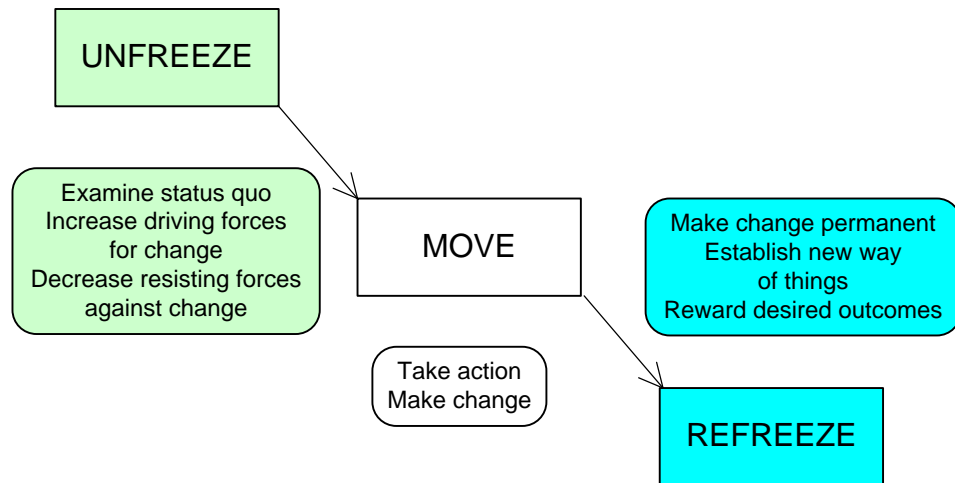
UNFREEZE

Examine status quo
Increase driving forces for change
Decrease resisting forces against change

MOVE

Make change permanent
Establish new way of things
Reward desired outcomes

Take action
Make change

REFREEZE